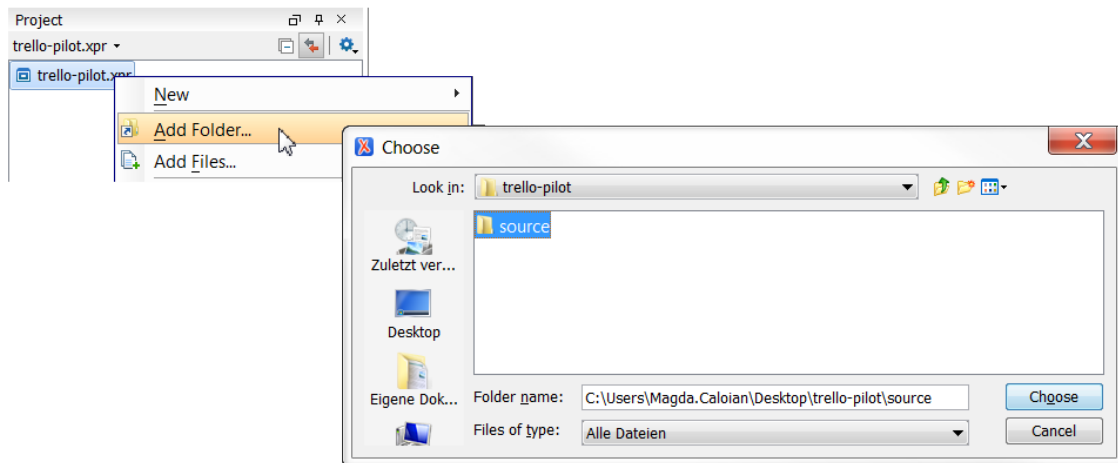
Project

trello-pilot.xpr

trello-pilot.xpr

New

Add Folder...

Add Files...

Choose

Look in: trello-pilot

source

Zuletzt ver...

Desktop

Eigene Dok...

Folder name: C:\Users\Magda.Caloian\Desktop\trello-pilot\source

Files of type: Alle Dateien

Choose

Cancel